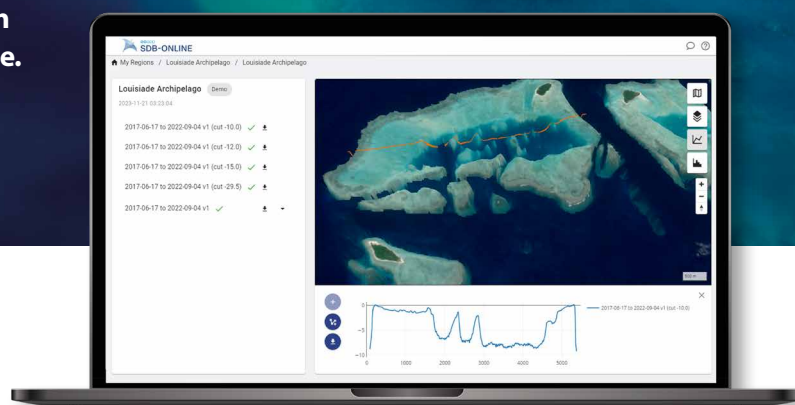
n

e.

EOMAP SDB-ONLINE

My Regions / Louisiade Archipelago / Louisiade Archipelago

Louisiade Archipelago Demo

2023-11-21 03:23:04

2017-06-17 to 2022-09-04 v1 (cut -10.0)

2017-06-17 to 2022-09-04 v1 (cut -12.0)

2017-06-17 to 2022-09-04 v1 (cut -15.0)

2017-06-17 to 2022-09-04 v1 (cut -29.5)

2017-06-17 to 2022-09-04 v1

0

−5

−10

0 1000 2000 3000 4000 5000

2017-06-17 to 2022-09-04 v1 (cut -10.0)